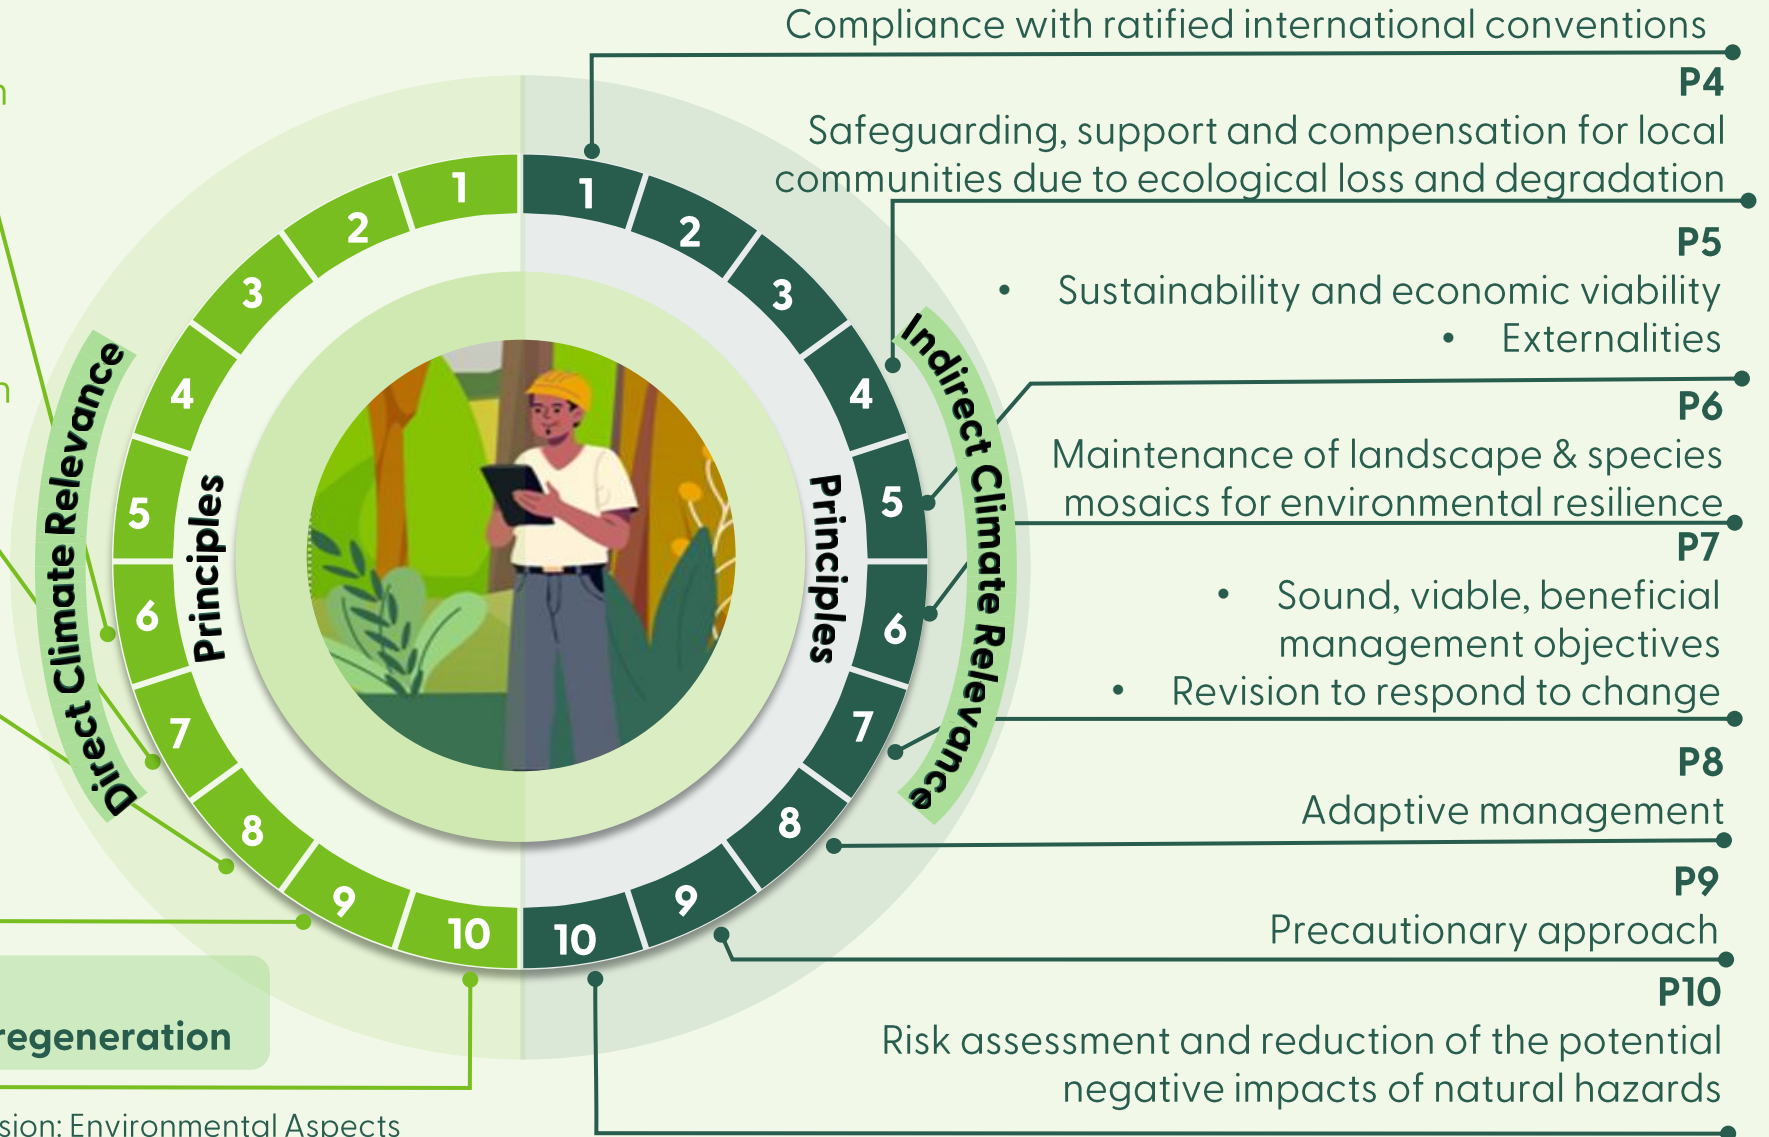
Compliance with ratified international conventions

P4

Safeguarding, support and compensation for local communities due to ecological loss and degradation

P5

• Sustainability and economic viability

• Externalities

P6

Maintenance of landscape & species mosaics for environmental resilience

P7

• Sound, viable, beneficial management objectives

• Revision to respond to change

P8

Adaptive management

P9

Precautionary approach

P10

Risk assessment and reduction of the potential negative impacts of natural hazards

Direct Climate Relevance

Principles

1 2 3 4 5 6 7 8 9 10

Principles

1 2 3 4 5 6 7 8 9 10

Indirect Climate Relevance

regeneration

sion: Environmental Aspects